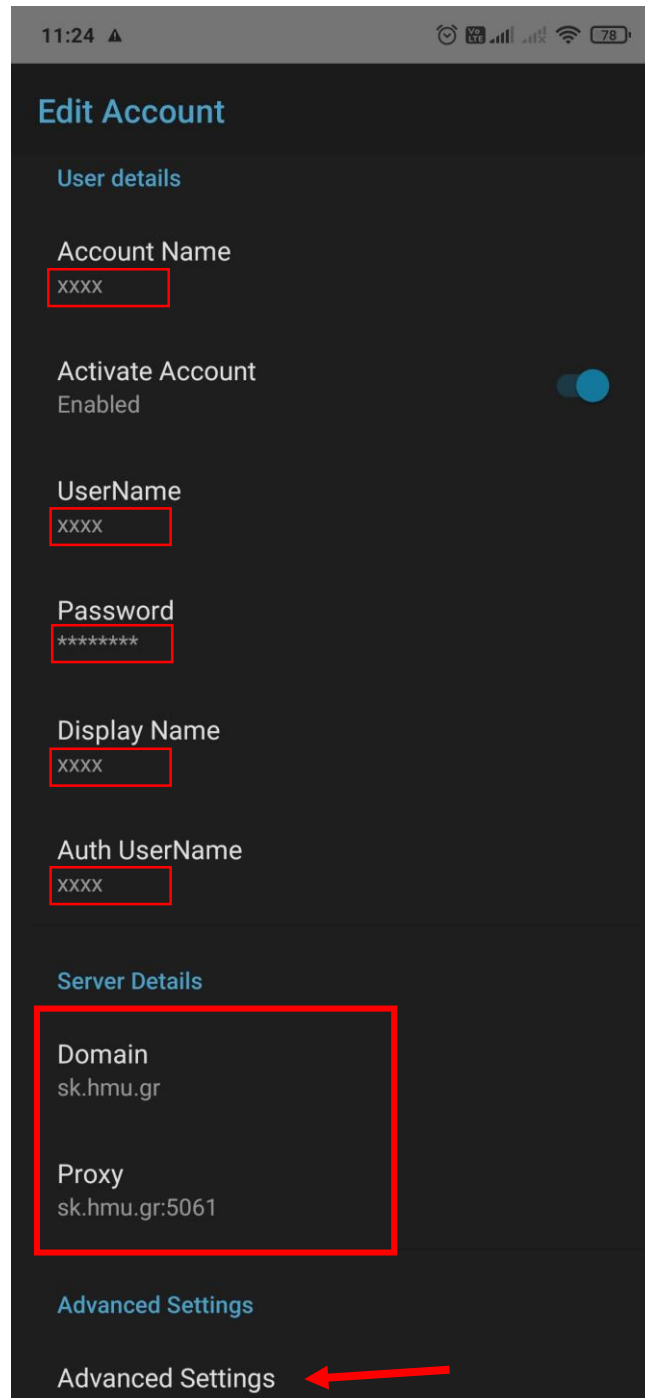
11:24 ▲ Vo LTE 78

Edit Account

User details

Account Name
xxxx

Activate Account
Enabled

UserName
xxxx

Password
********

Display Name
xxxx

Auth UserName
xxxx

Server Details

Domain
sk.hmu.gr

Proxy
sk.hmu.gr:5061

Advanced Settings

Advanced Settings